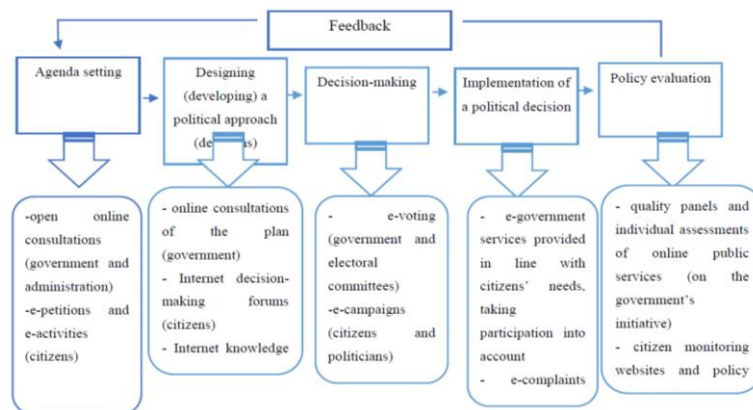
Feedback

Agenda setting

Designing (developing) a political approach (de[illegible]s)

Decision-making

Implementation of a political decision

Policy evaluation

-open online consultations (government and administration)
-e-petitions and e-activities (citizens)

- online consultations of the plan (government)
- Internet decision-making forums (citizens)
- Internet knowledge

- e-voting (government and electoral committees)
-e-campaigns (citizens and politicians)

- e-government services provided in line with citizens' needs, taking participation into account
- e-complaints

- quality panels and individual assessments of online public services (on the government's initiative)
- citizen monitoring websites and policy